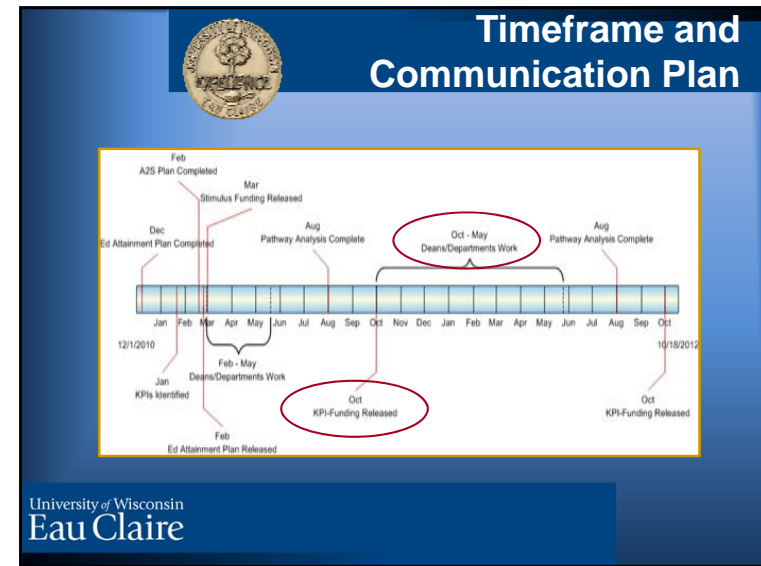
Timeframe and Communication Plan

EXCELLENCE
EAU CLAIRE

Feb
A2S Plan Completed

Mar
Stimulus Funding Released

Dec
Ed Attainment Plan Completed

Aug
Pathway Analysis Complete

Oct - May
Deans/Departments Work

Aug
Pathway Analysis Complete

Jan Feb Mar Apr May Jun Jul Aug Sep Oct Nov Dec Jan Feb Mar Apr May Jun Jul Aug Sep Oct

12/1/2010

10/18/2012

Feb - May
Deans/Departments Work

Jan
KPIs Identified

Oct
KPI-Funding Released

Oct
KPI-Funding Released

Feb
Ed Attainment Plan Released

University of Wisconsin
Eau Claire